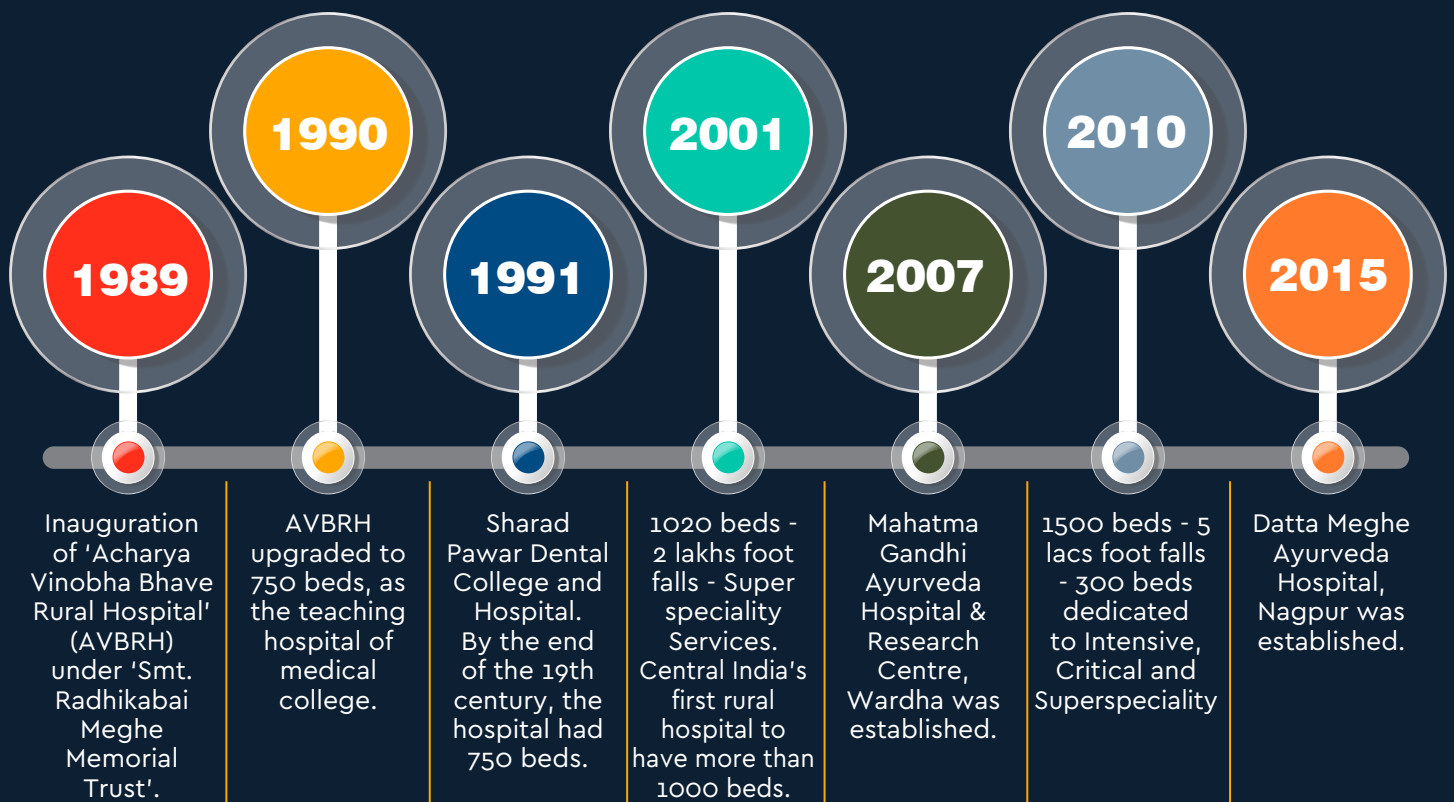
1989

1990

1991

2001

2007

2010

2015

Inauguration of 'Acharya Vinobha Bhave Rural Hospital' (AVBRH) under ‘Smt. Radhikabai Meghe Memorial Trust'.

AVBRH upgraded to 750 beds, as the teaching hospital of medical college.

Sharad Pawar Dental College and Hospital. By the end of the 19th century, the hospital had 750 beds.

1020 beds - 2 lakhs foot falls - Super speciality Services. Central India's first rural hospital to have more than 1000 beds.

Mahatma Gandhi Ayurveda Hospital & Research Centre, Wardha was established.

1500 beds - 5 lacs foot falls - 300 beds dedicated to Intensive, Critical and Superspeciality

Datta Meghe Ayurveda Hospital, Nagpur was established.